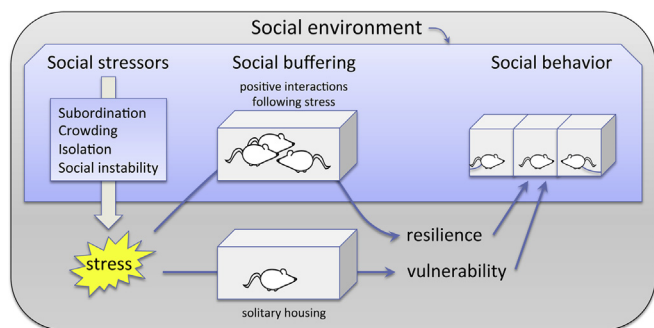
Social environment

Social stressors

Subordination
Crowding
Isolation
Social instability

Social buffering

positive interactions following stress

Social behavior

stress

resilience

vulnerability

solitary housing